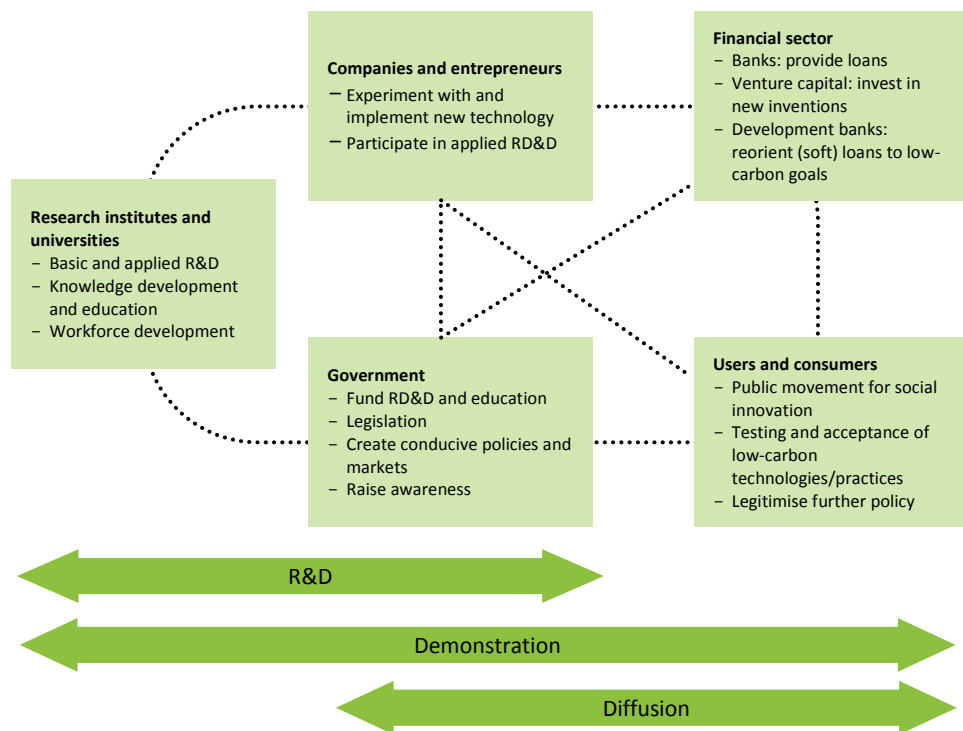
Companies and entrepreneurs
– Experiment with and implement new technology
– Participate in applied RD&D

Financial sector
– Banks: provide loans
– Venture capital: invest in new inventions
– Development banks: reorient (soft) loans to low-carbon goals

Research institutes and universities
– Basic and applied R&D
– Knowledge development and education
– Workforce development

Government
– Fund RD&D and education
– Legislation
– Create conducive policies and markets
– Raise awareness

Users and consumers
– Public movement for social innovation
– Testing and acceptance of low-carbon technologies/practices
– Legitimise further policy

R&D

Demonstration

Diffusion